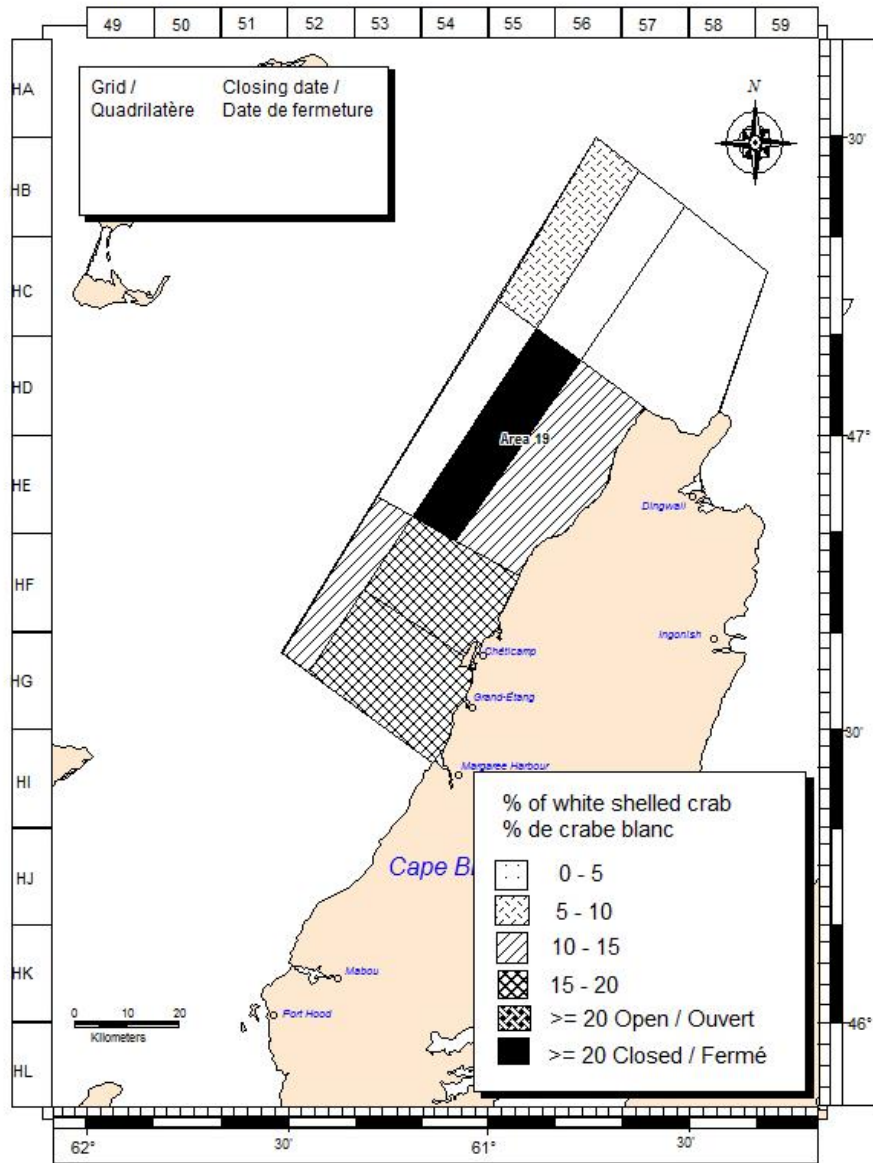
49 50 51 52 53 54 55 56 57 58 59

HA
HB
HC
HD
HE
HF
HG
HI
HJ
HK
HL

Grid / Quadrilatère
Closing date / Date de fermeture

N

30'
47°
30'
46°

Area 19

Dingwall
Ingonish
Chéticamp
Grand-Étang
Margaree Harbour
Cape Br
Mabou
Port Hood

0 10 20
Kilometers

% of white shelled crab
% de crabe blanc
0 - 5
5 - 10
10 - 15
15 - 20
>= 20 Open / Ouvert
>= 20 Closed / Fermé

62° 30' 61° 30'